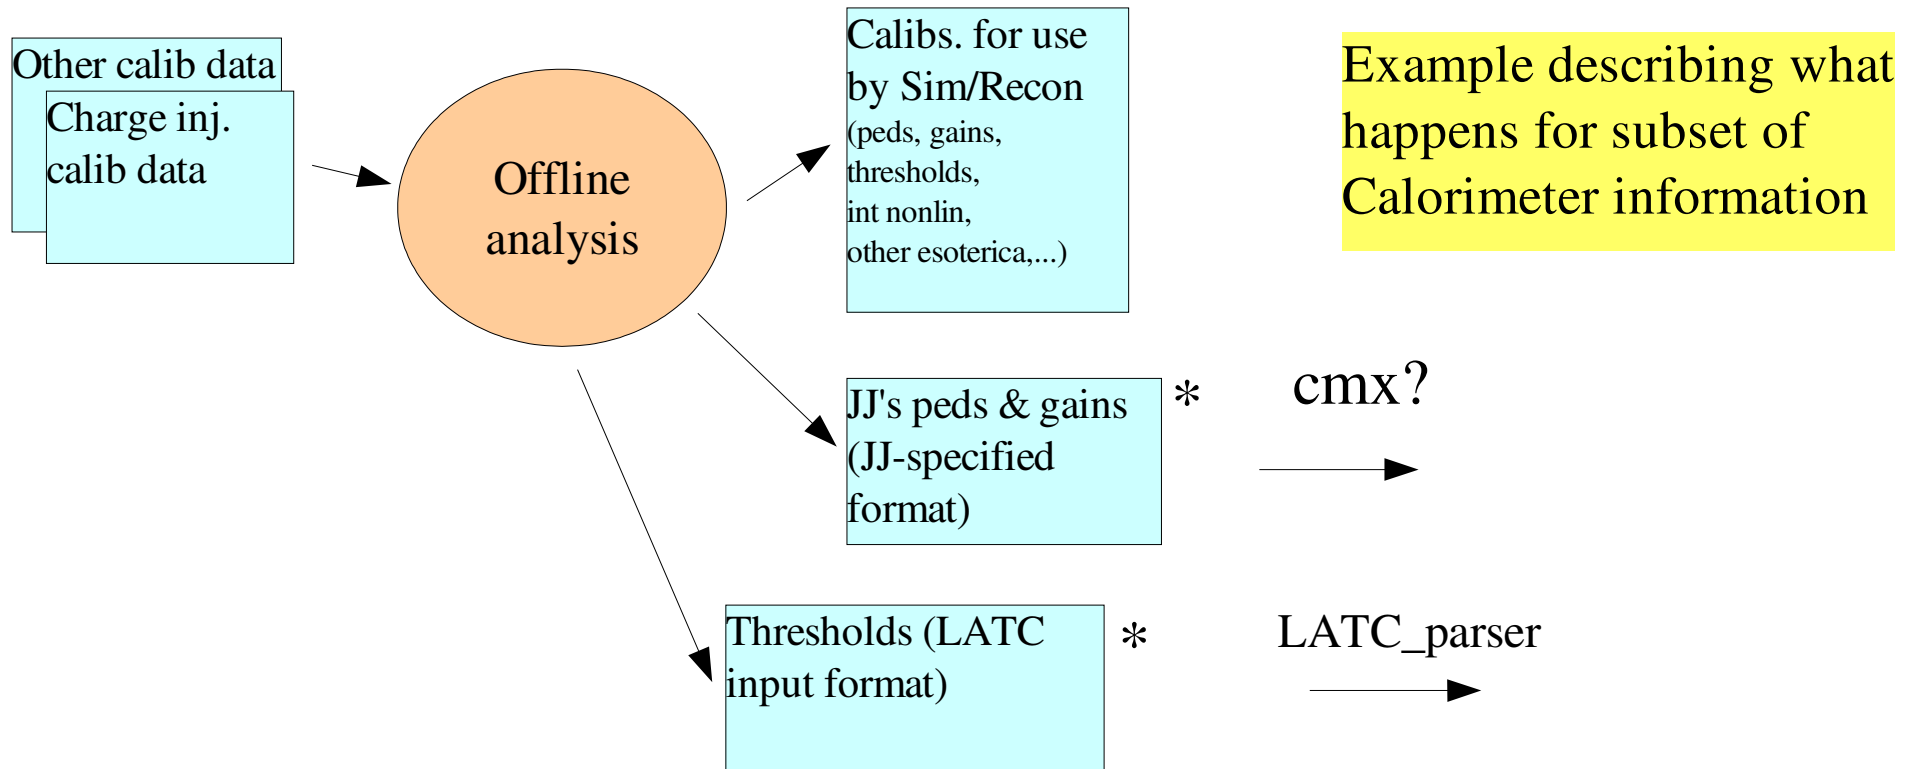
Other calib data

Charge inj. calib data

Offline analysis

Calibs. for use by Sim/Recon (peds, gains, thresholds, int nonlin, other esoterica,...)

Example describing what happens for subset of Calorimeter information

JJ's peds & gains (JJ-specified format)

*

cmx?

Thresholds (LATC input format)

*

LATC_parser